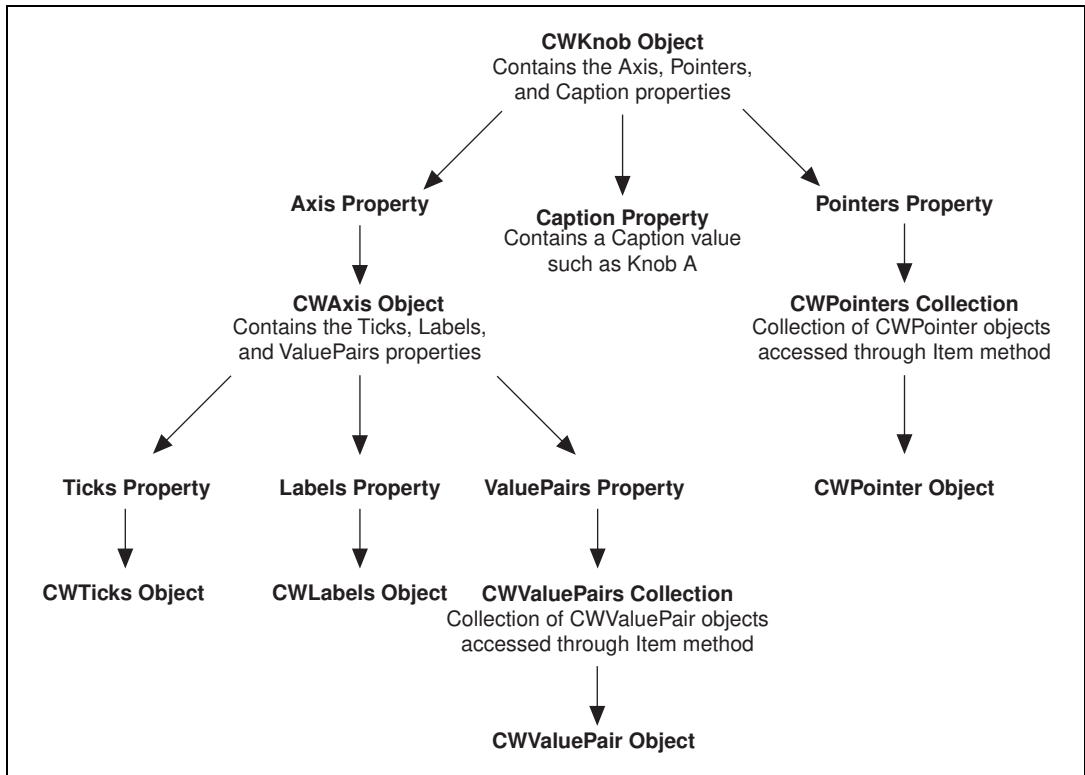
CWKnob Object
Contains the Axis, Pointers, and Caption properties

Axis Property

Caption Property
Contains a Caption value such as Knob A

Pointers Property

CWAxis Object
Contains the Ticks, Labels, and ValuePairs properties

CWPointers Collection
Collection of CWPointer objects accessed through Item method

Ticks Property

Labels Property

ValuePairs Property

CWPointer Object

CWTicks Object

CWLabels Object

CWValuePairs Collection
Collection of CWValuePair objects accessed through Item method

CWValuePair Object